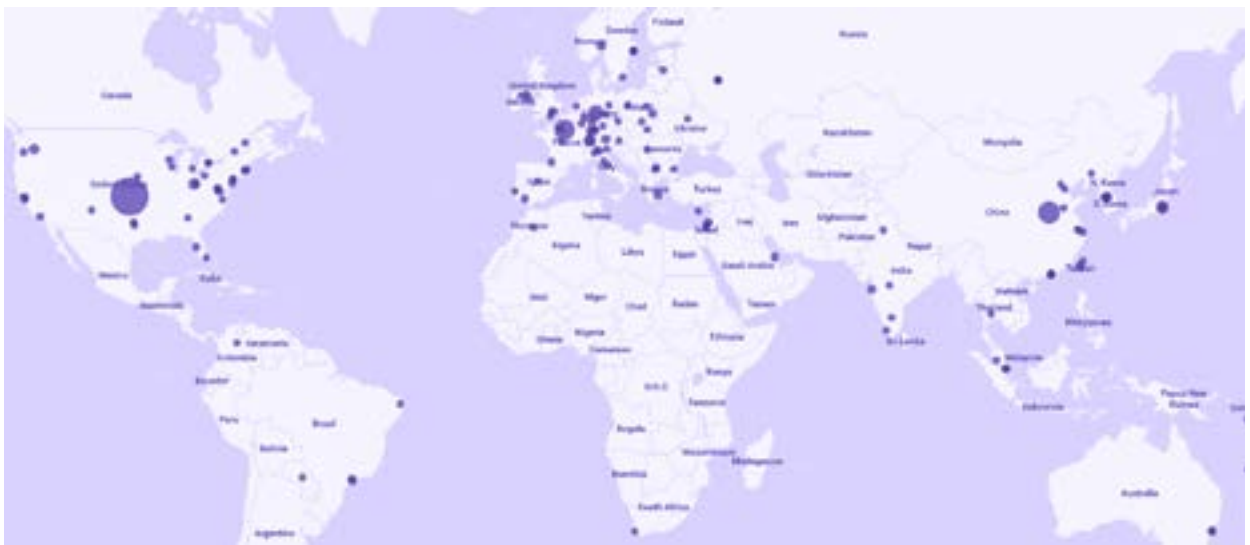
Finland
Sweden
Norway
Russia
Canada
United Kingdom
Ukraine
France
Romania
Kazakhstan
Mongolia
United States
Spain
Turkey
Uzbekistan
Tunisia
Iraq
Iran
Afghanistan
China
S. Korea
Japan
Morocco
Algeria
Libya
Egypt
Pakistan
Nepal
Saudi Arabia
India
Mexico
Cuba
Mali
Niger
Chad
Sudan
Yemen
Thailand
Vietnam
Philippines
Guatemala
Venezuela
Colombia
Nigeria
Ghana
Cameroon
Ethiopia
Sri Lanka
Malaysia
Ecuador
D.R.C.
Kenya
Peru
Brazil
Tanzania
Indonesia
Papua New Guinea
Bolivia
Angola
Mozambique
Madagascar
Botswana
South Africa
Australia
Argentina